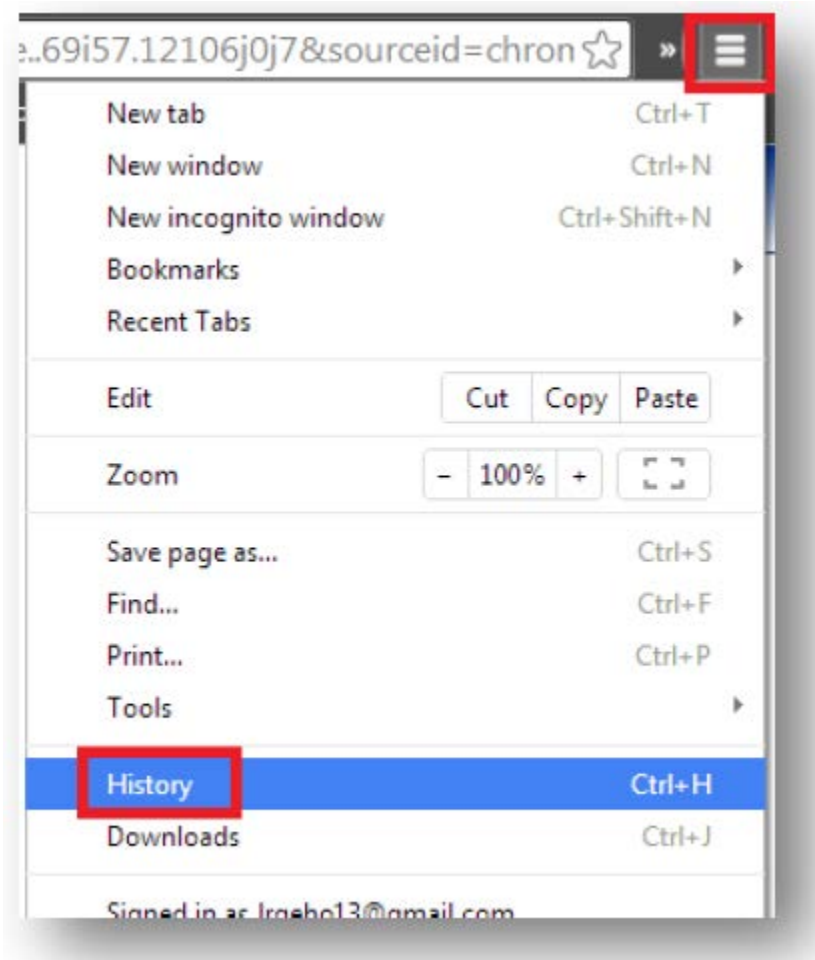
e..69i57.12106j0j7&sourceid=chron

»

New tab Ctrl+T
New window Ctrl+N
New incognito window Ctrl+Shift+N
Bookmarks
Recent Tabs

Edit Cut Copy Paste

Zoom - 100% +

Save page as... Ctrl+S
Find... Ctrl+F
Print... Ctrl+P
Tools

History Ctrl+H
Downloads Ctrl+J

Signed in as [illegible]@gmail.com